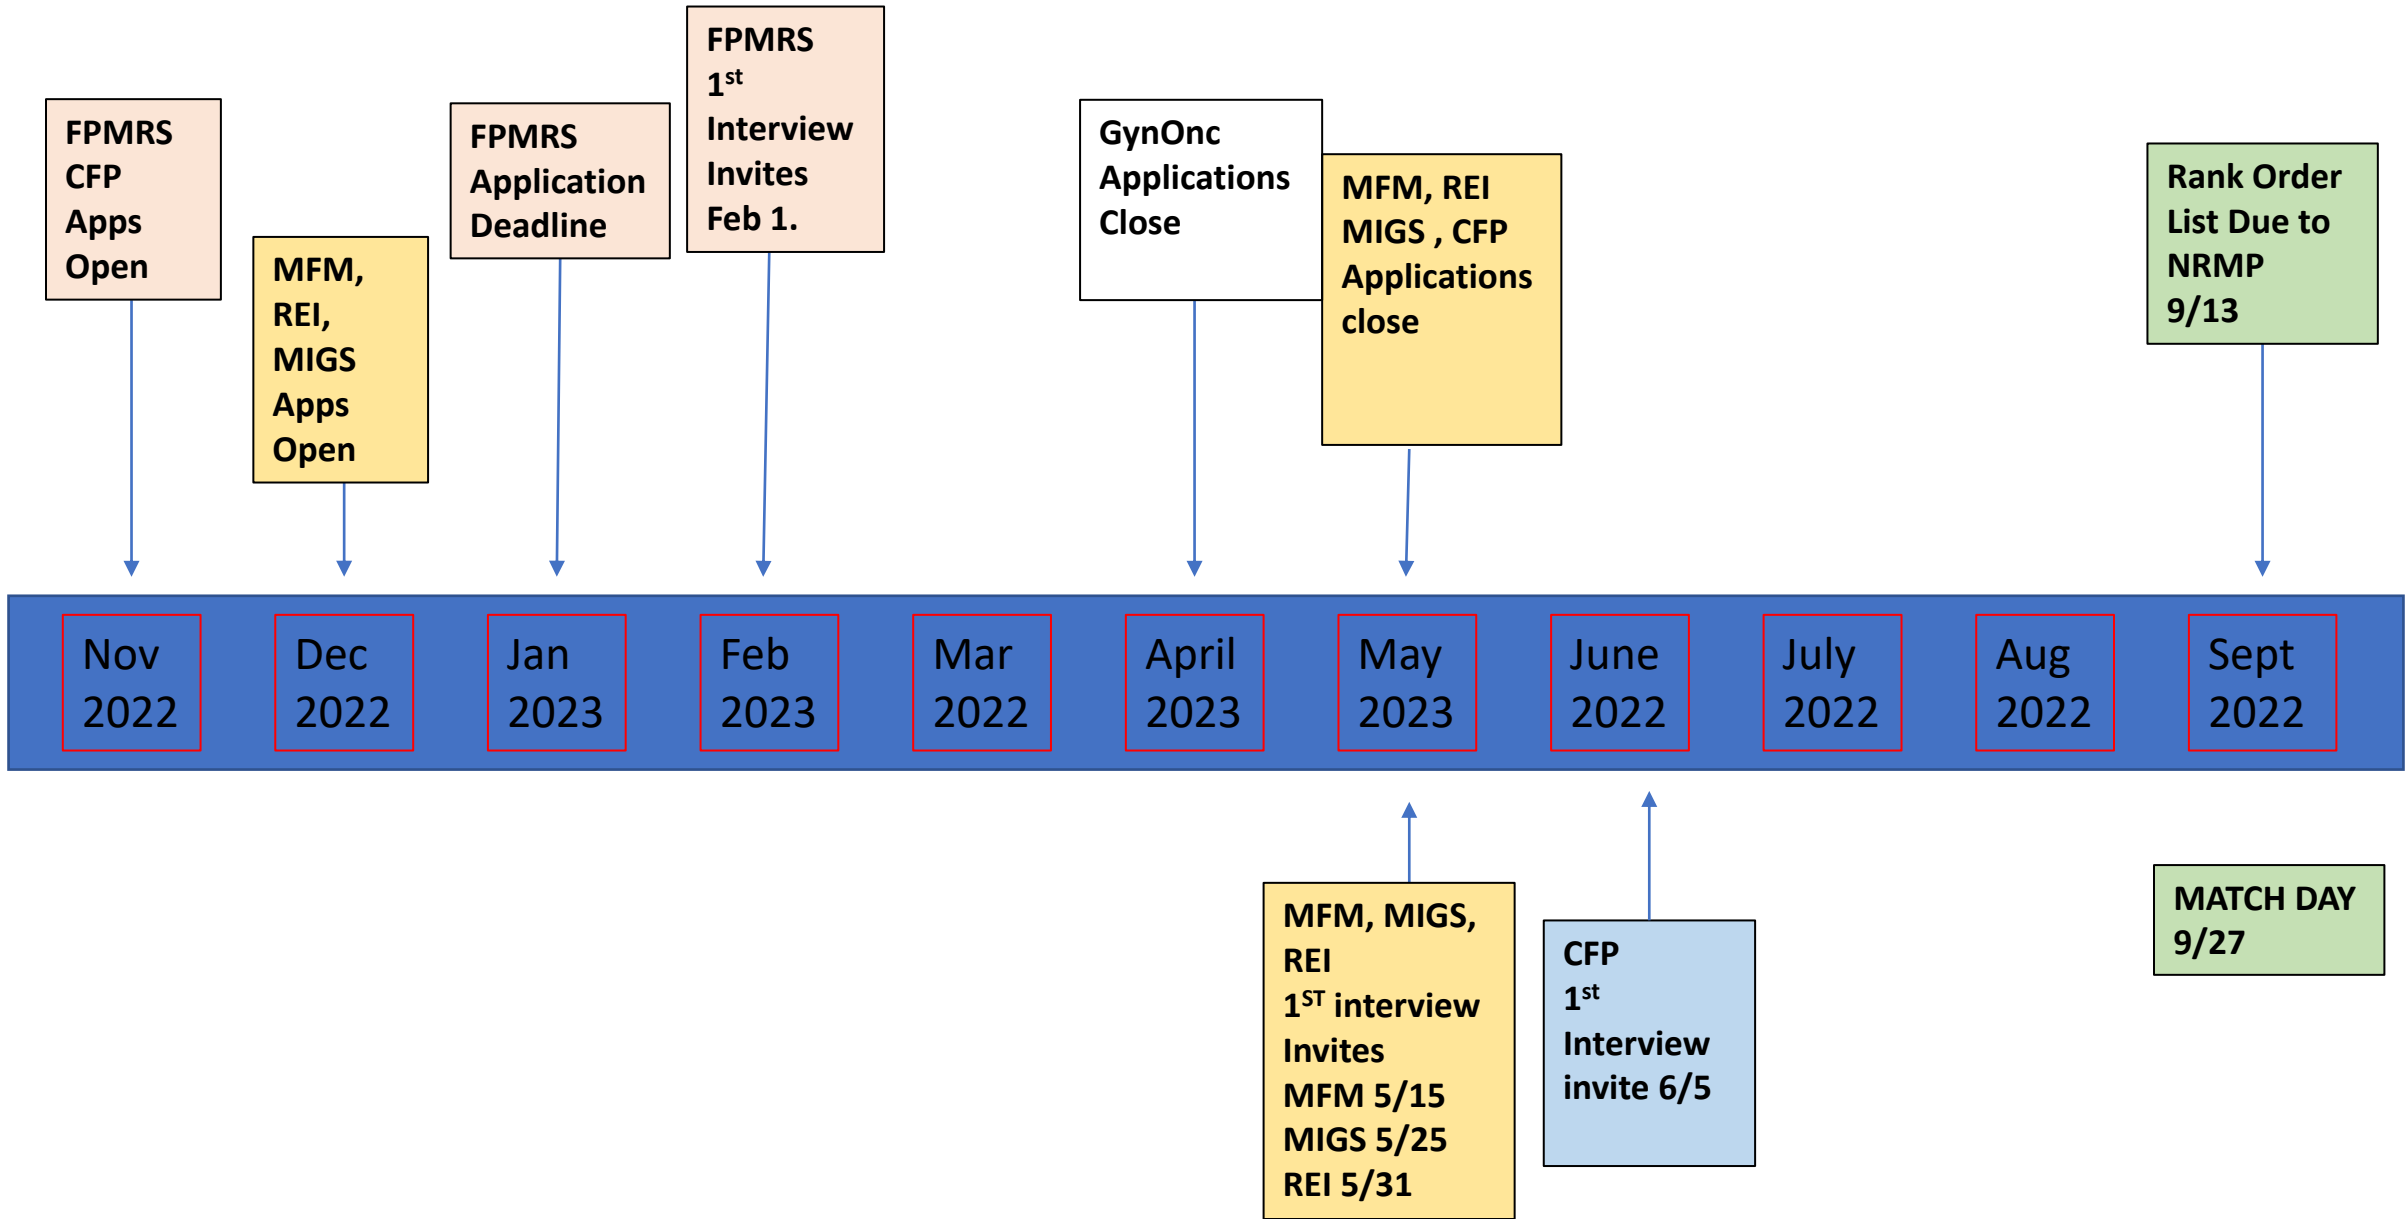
FPMRS CFP Apps Open

MFM, REI, MIGS Apps Open

FPMRS Application Deadline

FPMRS $1^{st}$ Interview Invites Feb 1.

GynOnc Applications Close

MFM, REI MIGS , CFP Applications close

Rank Order List Due to NRMP 9/13

| Nov 2022 | Dec 2022 | Jan 2023 | Feb 2023 | Mar 2022 | April 2023 | May 2023 | June 2022 | July 2022 | Aug 2022 | Sept 2022 |
|---|---|---|---|---|---|---|---|---|---|---|

MFM, MIGS, REI $1^{ST}$ interview Invites MFM 5/15 MIGS 5/25 REI 5/31

CFP $1^{st}$ Interview invite 6/5

MATCH DAY 9/27